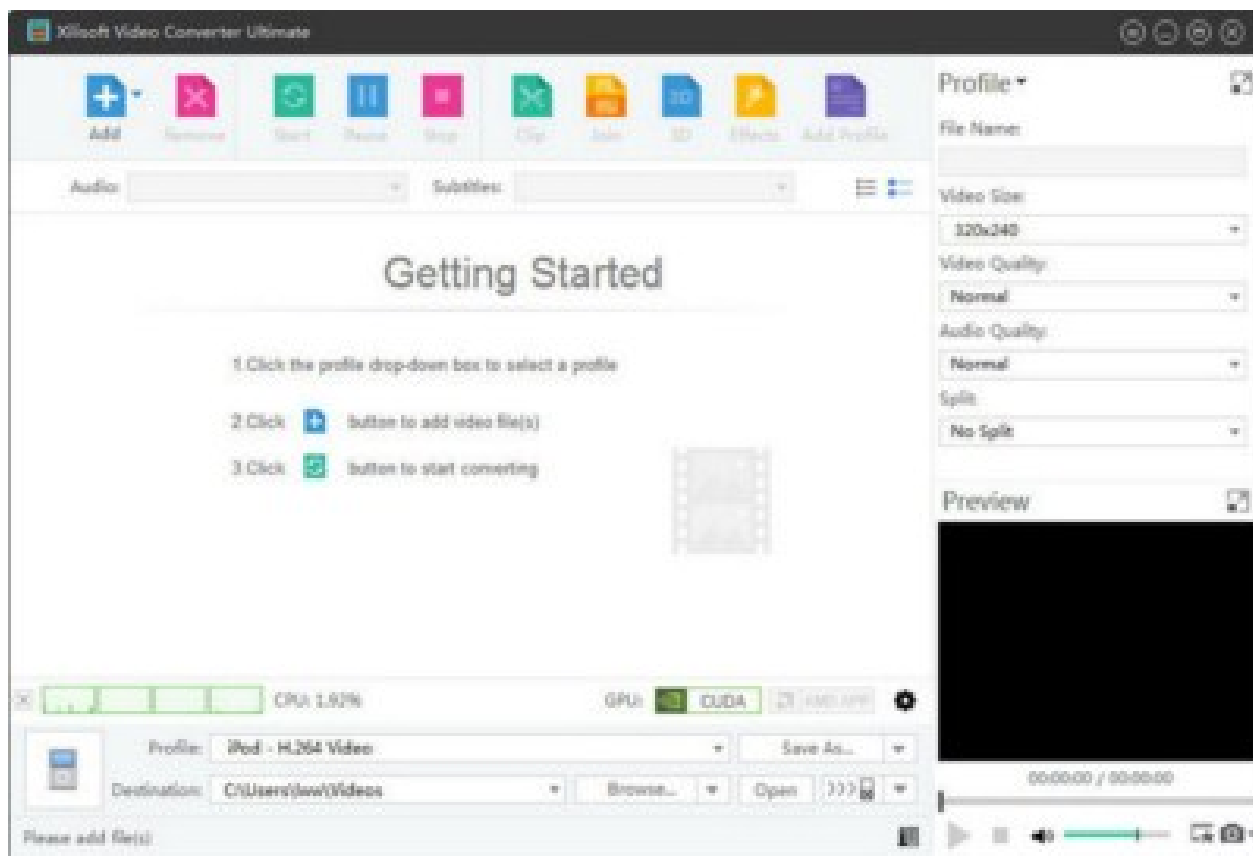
Xilisoft Video Converter Ultimate

Add
Remove
Start
Pause
Stop
Clip
Join
3D
Effects
Add Profile

Audio:
Subtitles:

Getting Started

1.Click the profile drop-down box to select a profile

2.Click button to add video file(s)

3.Click button to start converting

CPU: 1.93%
GPU:
CUDA
AMD APP

Profile:
iPod - H.264 Video
Save As...

Destination:
C:\Users\lww\Videos
Browse...
Open

Please add file(s)

Profile
File Name:
Video Size:
320x240
Video Quality:
Normal
Audio Quality:
Normal
Split:
No Split

Preview

00:00:00 / 00:00:00